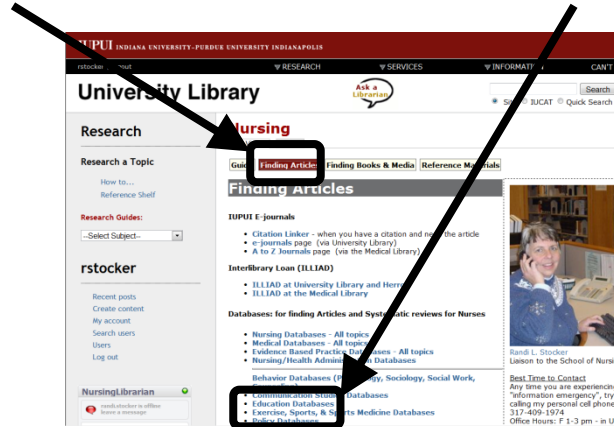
IUPUI INDIANA UNIVERSITY-PURDUE UNIVERSITY INDIANAPOLIS

rstocker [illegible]out

RESEARCH SERVICES INFORMATI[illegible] CAN'T

University Library

Ask a Librarian

Search

Si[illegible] IUCAT Quick Search

Research

Research a Topic

How to...
Reference Shelf

Research Guides:

--Select Subject--

rstocker

Recent posts
Create content
My account
Search users
Users
Log out

NursingLibrarian

randistocker is offline
leave a message

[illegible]ursing

Gui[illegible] Finding Articles Finding Books & Media Reference Materials

Finding Articles

IUPUI E-journals

Citation Linker - when you have a citation and ne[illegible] the article
e-journals page (via University Library)
A to Z Journals page (via the Medical Library)

Interlibrary Loan (ILLIAD)

ILLIAD at University Library and Herr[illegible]
ILLIAD at the Medical Library

Databases: for finding Articles and Syste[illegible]tic reviews for Nurses

Nursing Databases - All topics
Medical Databases - All topics
Evidence Based Practi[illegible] Databases - All topics
Nursing/Health Admin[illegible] Databases

Behavior Databases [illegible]y, Sociology, Social Work,
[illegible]
Communication St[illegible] Databases
Education Databases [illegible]
Exercise, Sports, & Sp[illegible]s Medicine Databases
Policy Databases

Randi L. Stocker
Liaison to the School of Nursi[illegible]

Best Time to Contact
Any time you are experiencin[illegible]
"information emergency", try
calling my personal cell phone
317-409-1974
Office Hours: F 1-3 pm - in U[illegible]